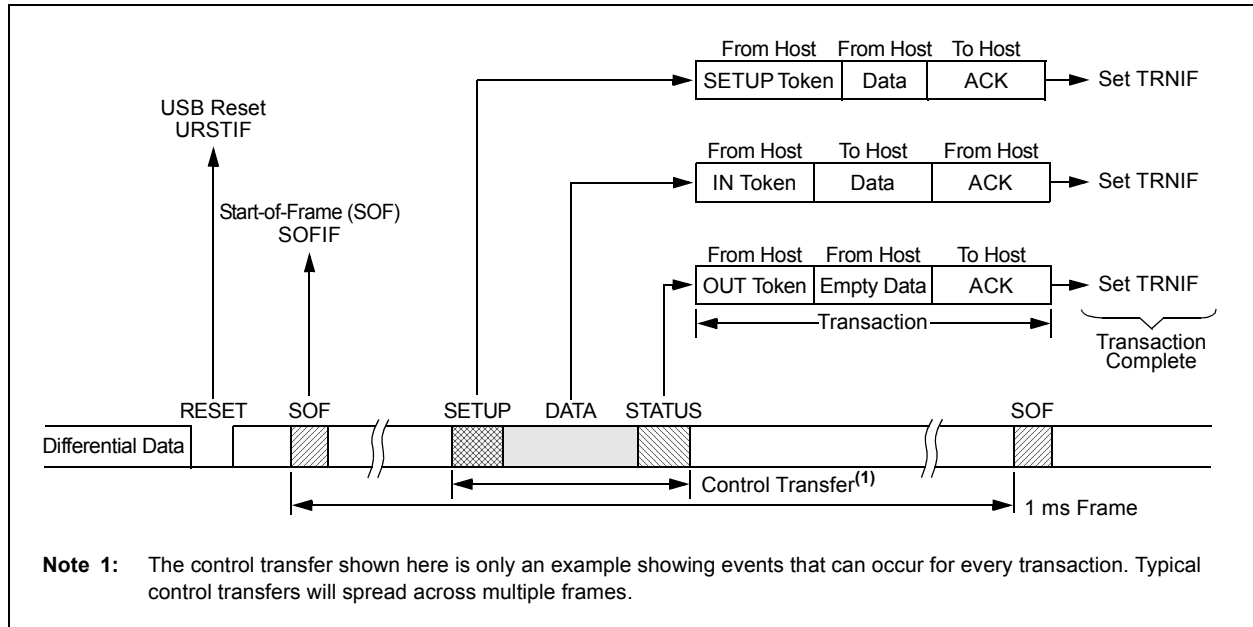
| From Host | From Host | To Host |
|---|---|---|
| SETUP Token | Data | ACK |

Set TRNIF

USB Reset
URSTIF

| From Host | To Host | From Host |
|---|---|---|
| IN Token | Data | ACK |

Set TRNIF

Start-of-Frame (SOF)
SOFIF

| From Host | From Host | To Host |
|---|---|---|
| OUT Token | Empty Data | ACK |

Set TRNIF

Transaction

Transaction Complete

RESET SOF SETUP DATA STATUS SOF

Differential Data

Control Transfer$^{(1)}$

1 ms Frame

**Note 1:** The control transfer shown here is only an example showing events that can occur for every transaction. Typical control transfers will spread across multiple frames.